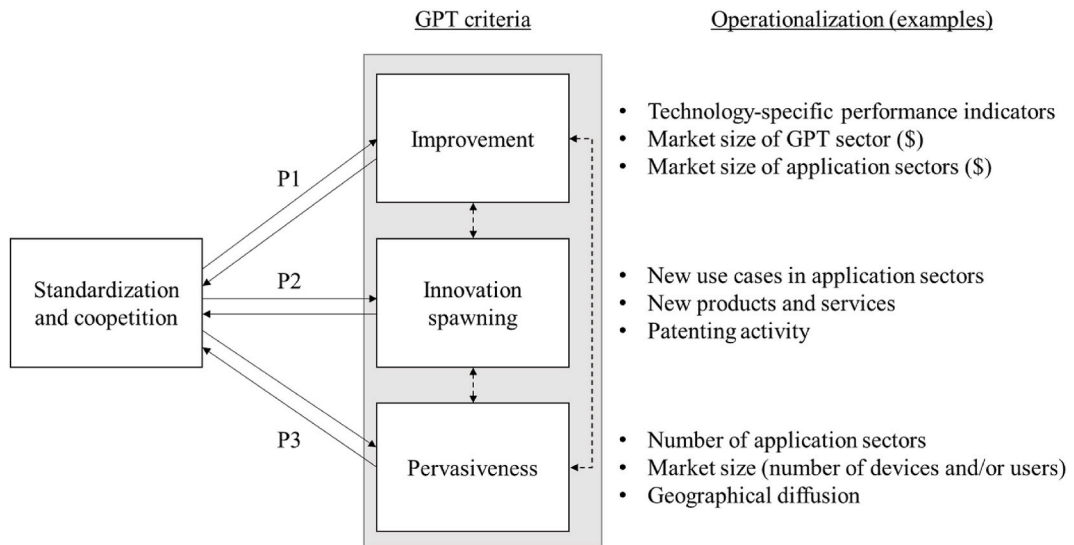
GPT criteria

Operationalization (examples)

Standardization and coopetition

P1

P2

P3

Improvement

Innovation spawning

Pervasiveness

- Technology-specific performance indicators
- Market size of GPT sector (\$)
- Market size of application sectors (\$)

- New use cases in application sectors
- New products and services
- Patenting activity

- Number of application sectors
- Market size (number of devices and/or users)
- Geographical diffusion